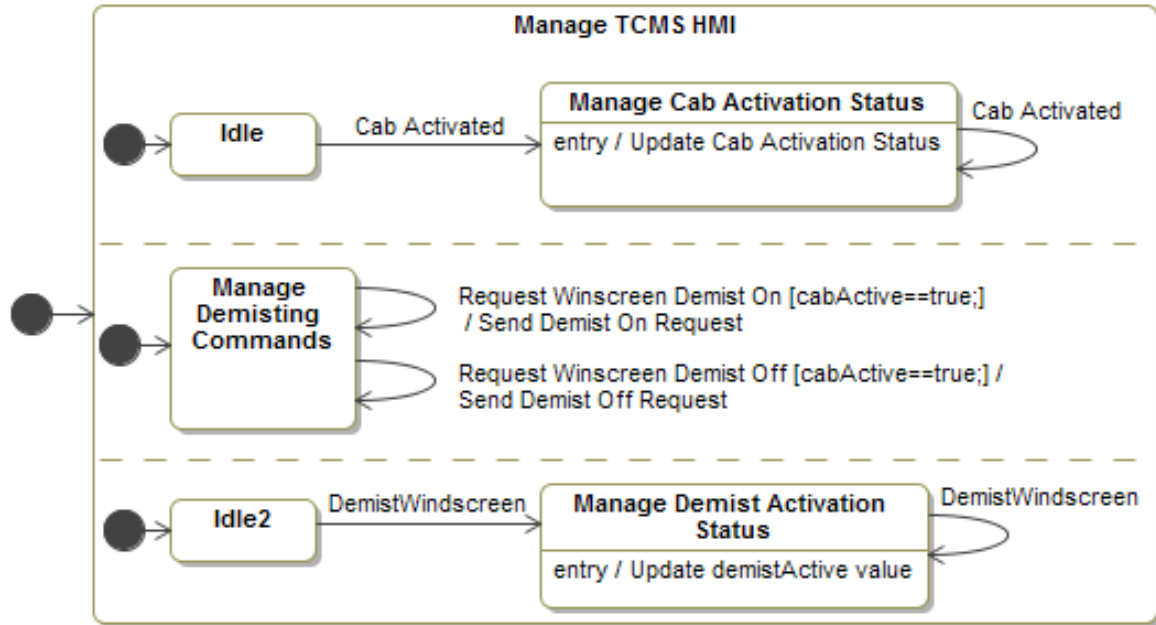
Manage TCMS HMI

Idle

Cab Activated

Manage Cab Activation Status

entry / Update Cab Activation Status

Cab Activated

Manage Demisting Commands

Request Winscreen Demist On [cabActive==true;] / Send Demist On Request

Request Winscreen Demist Off [cabActive==true;] / Send Demist Off Request

Idle2

DemistWindscreen

Manage Demist Activation Status

entry / Update demistActive value

DemistWindscreen